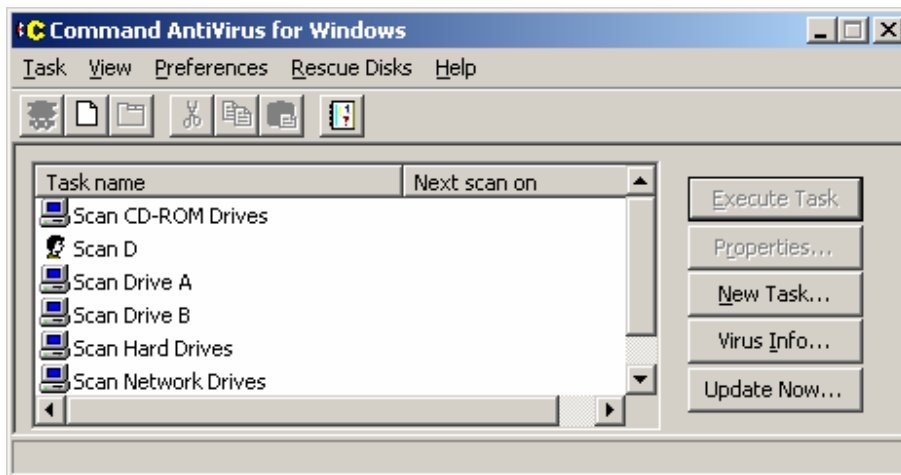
Command AntiVirus for Windows

Task View Preferences Rescue Disks Help

| Task name | Next scan on |
|---|---|
| Scan CD-ROM Drives | |
| Scan D | |
| Scan Drive A | |
| Scan Drive B | |
| Scan Hard Drives | |
| Scan Network Drives | |

Execute Task

Properties...

New Task...

Virus Info...

Update Now...